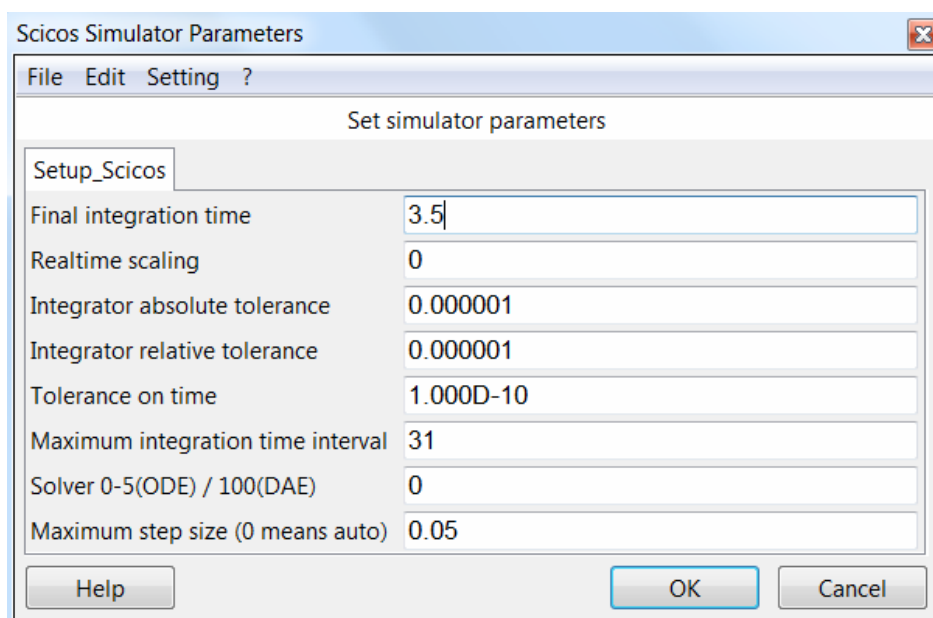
Scicos Simulator Parameters

File Edit Setting ?

Set simulator parameters

Setup_Scicos

| | |
|---|---|
| Final integration time | 3.5 |
| Realtime scaling | 0 |
| Integrator absolute tolerance | 0.000001 |
| Integrator relative tolerance | 0.000001 |
| Tolerance on time | 1.000D-10 |
| Maximum integration time interval | 31 |
| Solver 0-5(ODE) / 100(DAE) | 0 |
| Maximum step size (0 means auto) | 0.05 |

Help OK Cancel